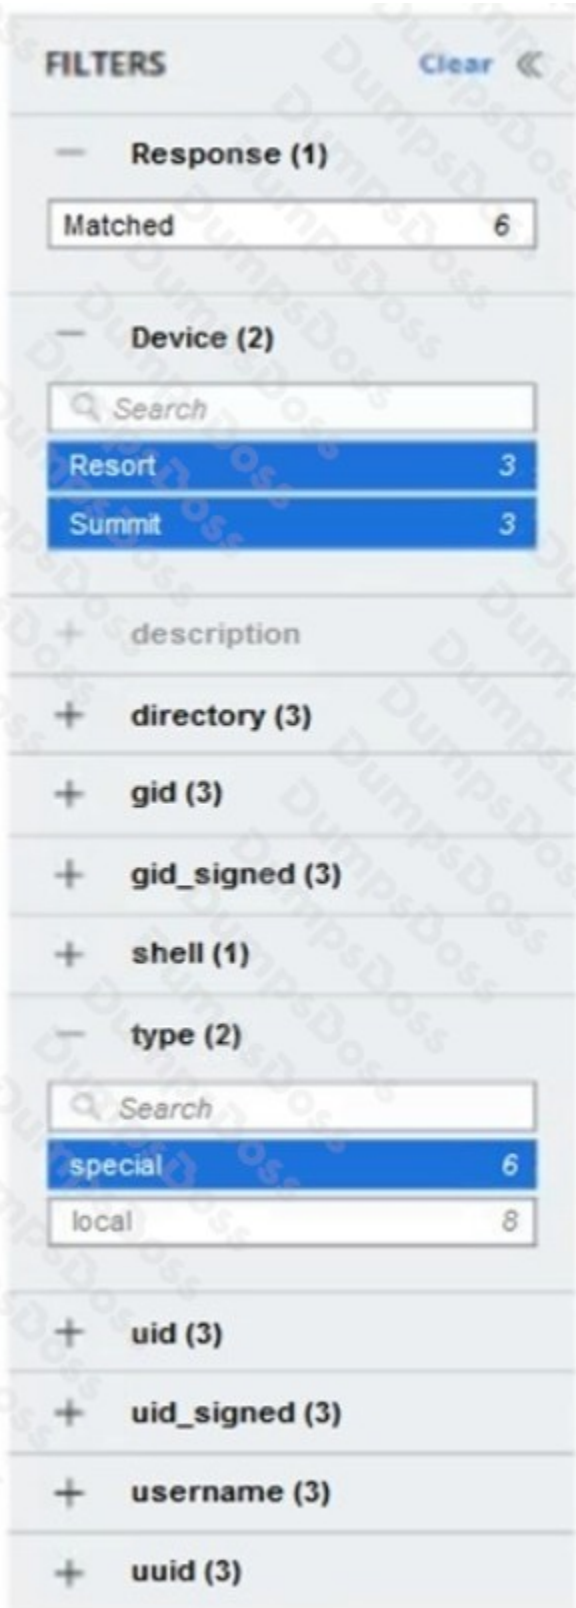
FILTERS Clear «

— Response (1)

Matched 6

— Device (2)

Search

Resort 3

Summit 3

+ description

+ directory (3)

+ gid (3)

+ gid_signed (3)

+ shell (1)

— type (2)

Search

special 6

local 8

+ uid (3)

+ uid_signed (3)

+ username (3)

+ uuid (3)